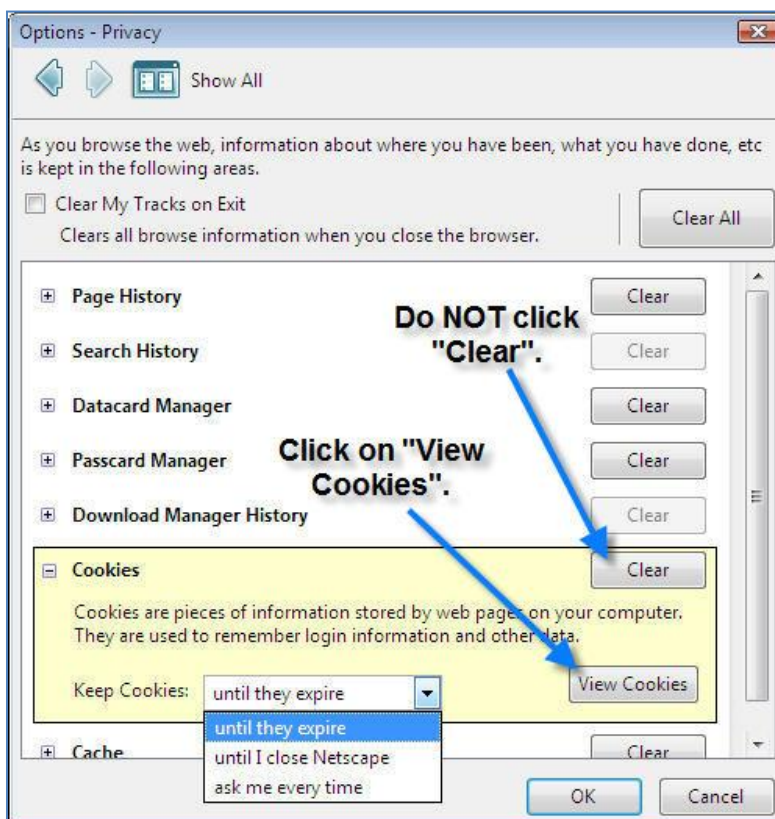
Options - Privacy

Show All

As you browse the web, information about where you have been, what you have done, etc is kept in the following areas.

Clear My Tracks on Exit
Clears all browse information when you close the browser.

Clear All

Page History
Clear

Do NOT click "Clear".

Search History
Clear

Datacard Manager
Clear

Passcard Manager
Clear

Click on "View Cookies".

Download Manager History
Clear

Cookies
Clear

Cookies are pieces of information stored by web pages on your computer. They are used to remember login information and other data.

Keep Cookies: until they expire

View Cookies

until they expire
until I close Netscape
ask me every time

Cache
Clear

OK
Cancel